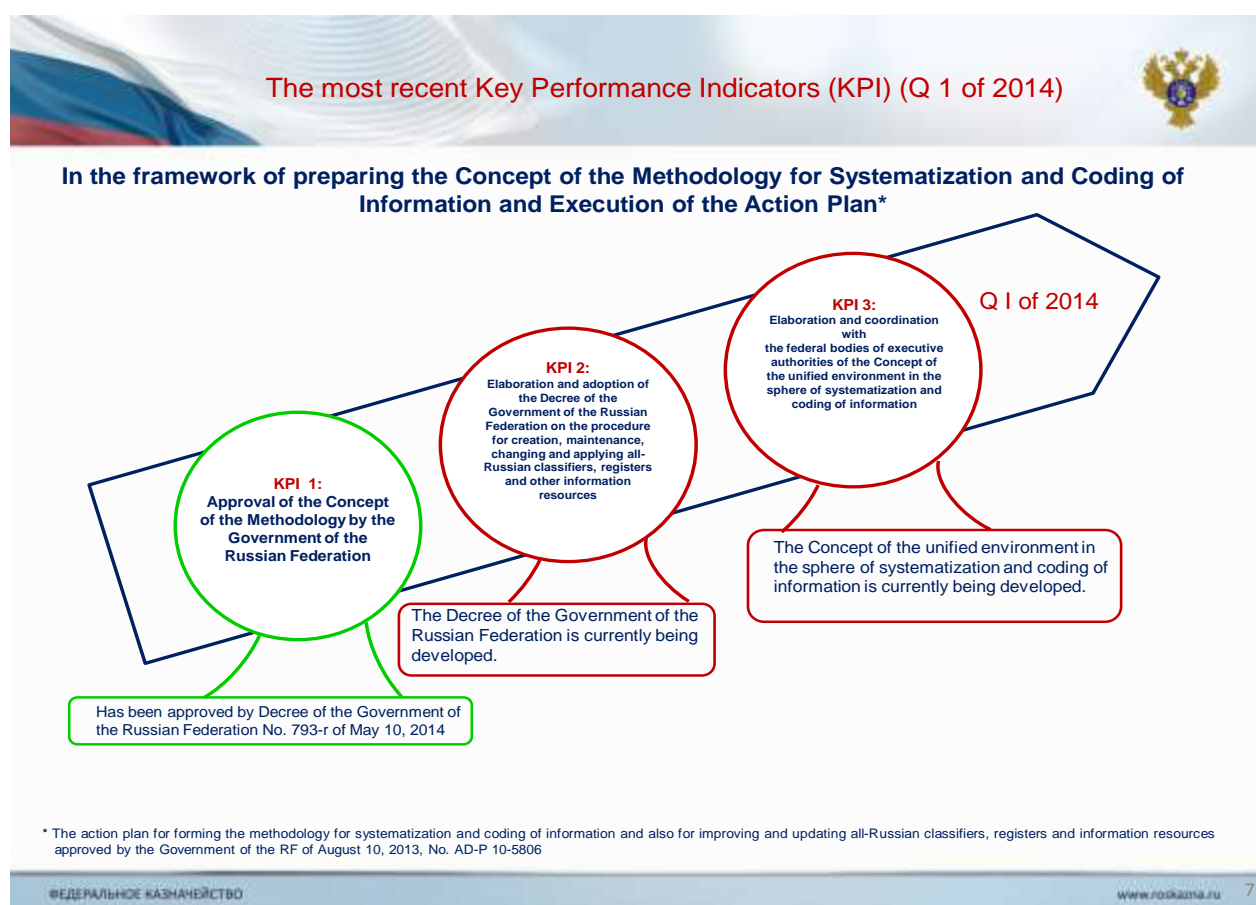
The most recent Key Performance Indicators (KPI) (Q 1 of 2014)

In the framework of preparing the Concept of the Methodology for Systematization and Coding of Information and Execution of the Action Plan*

Q I of 2014

KPI 1:
Approval of the Concept of the Methodology by the Government of the Russian Federation

KPI 2:
Elaboration and adoption of the Decree of the Government of the Russian Federation on the procedure for creation, maintenance, changing and applying all-Russian classifiers, registers and other information resources

KPI 3:
Elaboration and coordination with the federal bodies of executive authorities of the Concept of the unified environment in the sphere of systematization and coding of information

Has been approved by Decree of the Government of the Russian Federation No. 793-r of May 10, 2014

The Decree of the Government of the Russian Federation is currently being developed.

The Concept of the unified environment in the sphere of systematization and coding of information is currently being developed.

* The action plan for forming the methodology for systematization and coding of information and also for improving and updating all-Russian classifiers, registers and information resources approved by the Government of the RF of August 10, 2013, No. AD-P 10-5806

ФЕДЕРАЛЬНОЕ КАЗНАЧЕЙСТВО

www.roskazna.ru

7